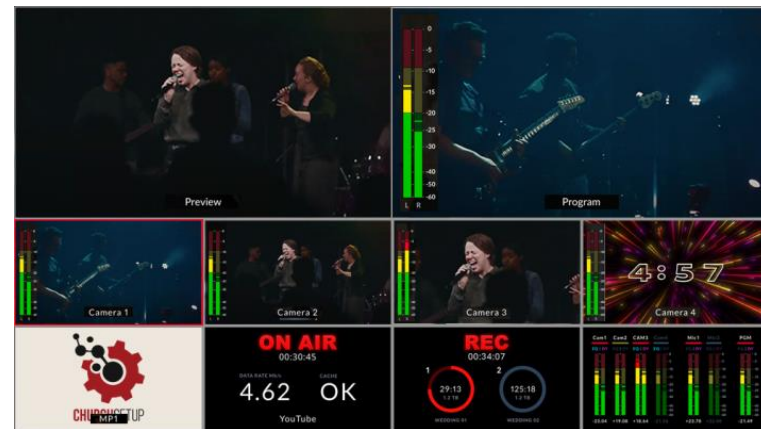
Preview

0
-5
-10
-15
-20
-25
-30
-35
-40
-50
-60
L R

Program

Camera 1

Camera 2

Camera 3

4:57
Camera 4

CHURCHSETUP
MP1

ON AIR
00:30:45
DATA RATE Mb/s
4.62
CACHE
OK
YouTube

REC
00:34:07
1
29:13
2
125:18

Cam1 Cam2 CAM3 Mic1 PGM